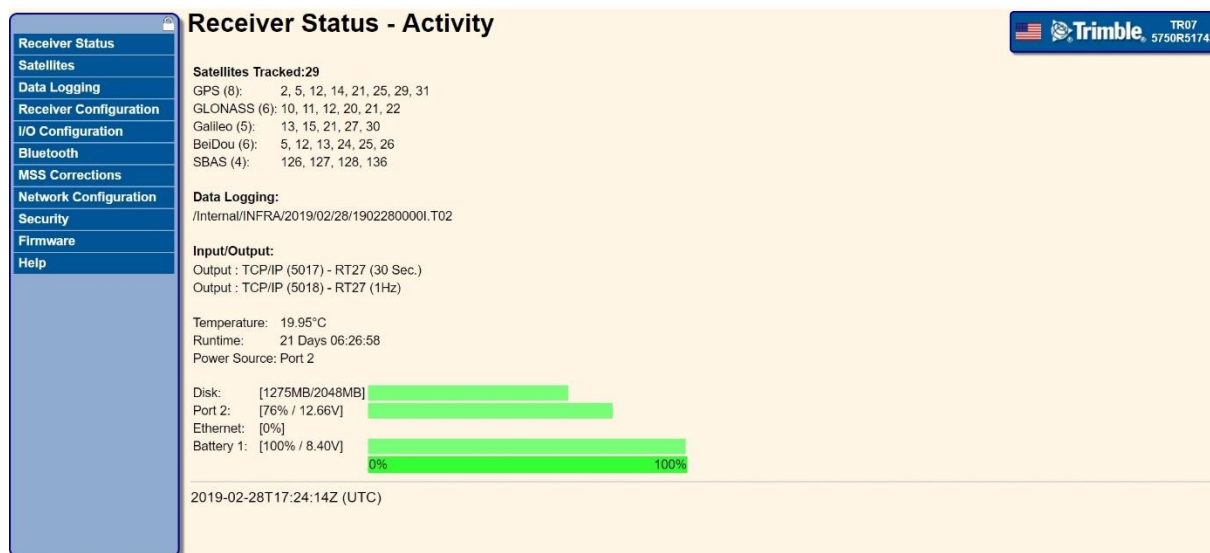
Receiver Status
Satellites
Data Logging
Receiver Configuration
I/O Configuration
Bluetooth
MSS Corrections
Network Configuration
Security
Firmware
Help

Receiver Status - Activity

Trimble. TR07 5750R5174

Satellites Tracked:29
GPS (8): 2, 5, 12, 14, 21, 25, 29, 31
GLONASS (6): 10, 11, 12, 20, 21, 22
Galileo (5): 13, 15, 21, 27, 30
BeiDou (6): 5, 12, 13, 24, 25, 26
SBAS (4): 126, 127, 128, 136

Data Logging:
/Internal/INFRA/2019/02/28/1902280000I.T02

Input/Output:
Output : TCP/IP (5017) - RT27 (30 Sec.)
Output : TCP/IP (5018) - RT27 (1Hz)

Temperature: 19.95°C
Runtime: 21 Days 06:26:58
Power Source: Port 2

Disk: [1275MB/2048MB]
Port 2: [76% / 12.66V]
Ethernet: [0%]
Battery 1: [100% / 8.40V]
0% 100%

2019-02-28T17:24:14Z (UTC)